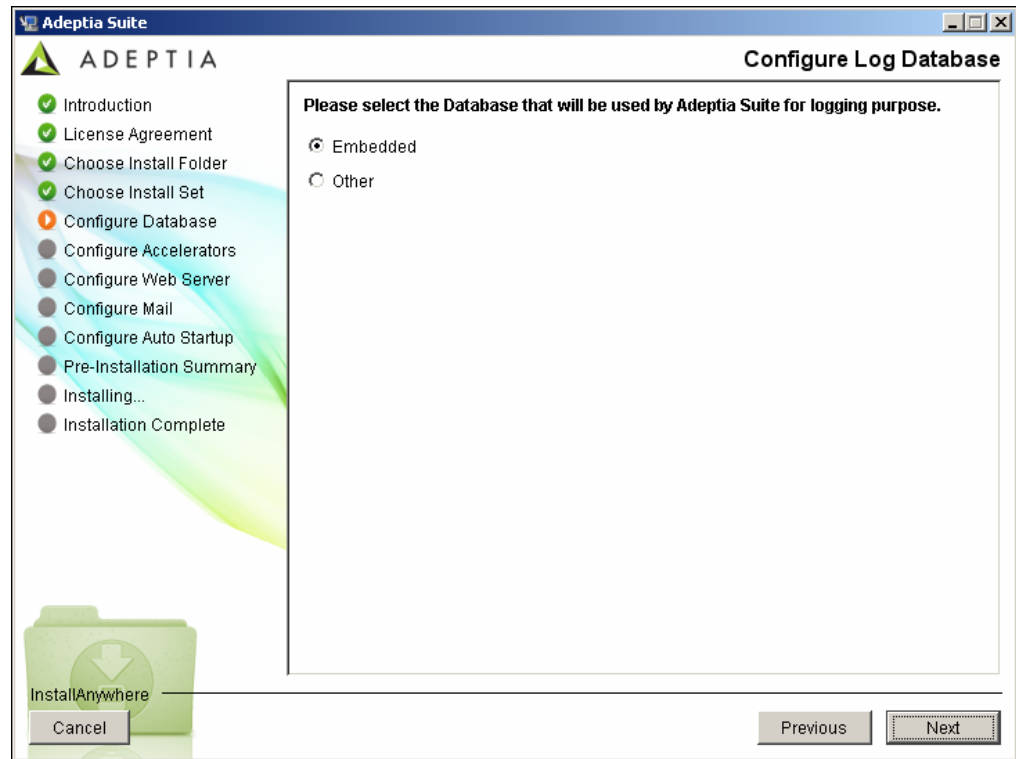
Adeptia Suite

ADEPTIA

Configure Log Database

Introduction
License Agreement
Choose Install Folder
Choose Install Set
Configure Database
Configure Accelerators
Configure Web Server
Configure Mail
Configure Auto Startup
Pre-Installation Summary
Installing...
Installation Complete

Please select the Database that will be used by Adeptia Suite for logging purpose.

Embedded

Other

InstallAnywhere

Cancel

Previous

Next